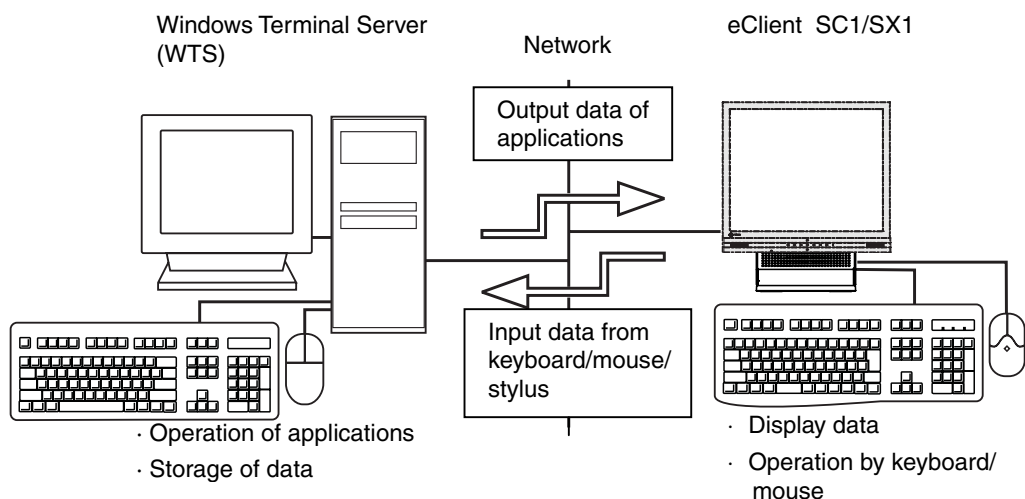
Windows Terminal Server (WTS)

Network

eClient SC1/SX1

Output data of applications

Input data from keyboard/mouse/ stylus

· Operation of applications

· Storage of data

· Display data

· Operation by keyboard/ mouse